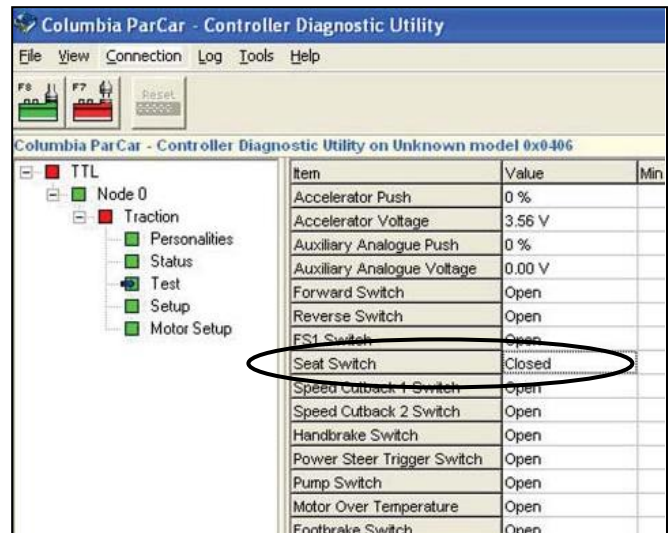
Columbia ParCar - Controller Diagnostic Utility

File View Connection Log Tools Help

F8 F7 Reset

Columbia ParCar - Controller Diagnostic Utility on Unknown model 0x0406

TTL
Node 0
Traction
Personalities
Status
Test
Setup
Motor Setup

| Item | Value | Min |
|---|---|---|
| Accelerator Push | 0 % | |
| Accelerator Voltage | 3.56 V | |
| Auxiliary Analogue Push | 0 % | |
| Auxiliary Analogue Voltage | 0.00 V | |
| Forward Switch | Open | |
| Reverse Switch | Open | |
| FS1 Switch | Open | |
| Seat Switch | Closed | |
| Speed Cutback 1 Switch | Open | |
| Speed Cutback 2 Switch | Open | |
| Handbrake Switch | Open | |
| Power Steer Trigger Switch | Open | |
| Pump Switch | Open | |
| Motor Over Temperature | Open | |
| Footbrake Switch | Open | |